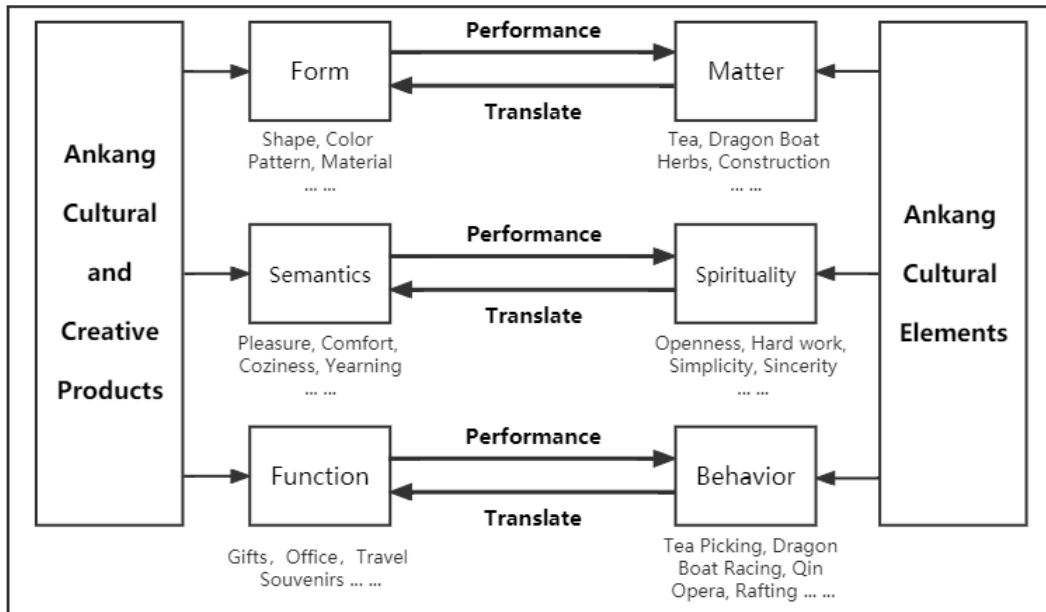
Ankang Cultural and Creative Products

Form

Performance

Translate

Matter

Shape, Color Pattern, Material ... ...

Tea, Dragon Boat Herbs, Construction ... ...

Semantics

Performance

Translate

Spirituality

Pleasure, Comfort, Coziness, Yearning ... ...

Openness, Hard work, Simplicity, Sincerity ... ...

Function

Performance

Translate

Behavior

Gifts，Office，Travel Souvenirs ... ...

Tea Picking, Dragon Boat Racing, Qin Opera, Rafting ... ...

Ankang Cultural Elements